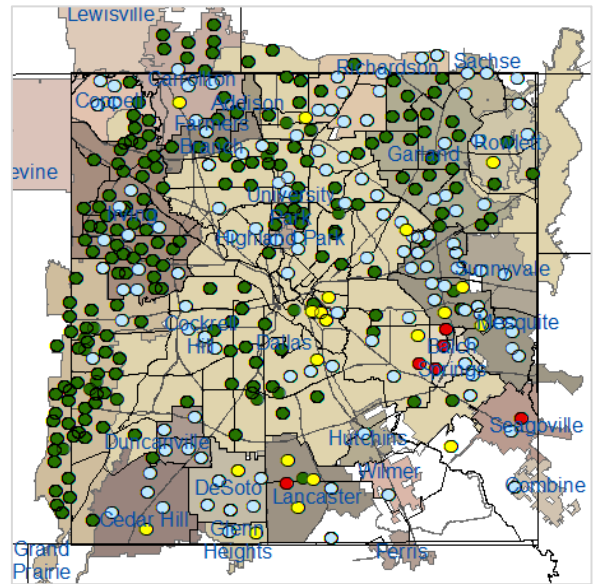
Lewisville
Carrollton
Coppell
Addison
Farmers Branch
Richardson
Sachse
Rowlett
Garland
evine
Irving
University Park
Highland Park
Sunnyvale
Mesquite
Cockrell Hill
Dallas
Balch Springs
Seagoville
Duncanville
Hutchins
Wilmer
DeSoto
Lancaster
Combine
Cedar Hill
Glenn Heights
Ferris
Grand Prairie